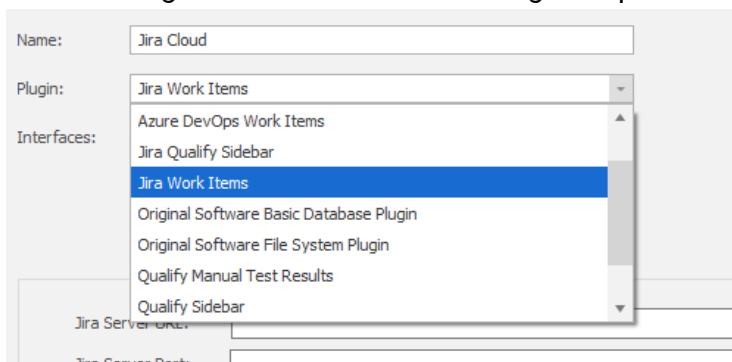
Name: Jira Cloud

Plugin: Jira Work Items

Interfaces:

Azure DevOps Work Items
Jira Qualify Sidebar
Jira Work Items
Original Software Basic Database Plugin
Original Software File System Plugin
Qualify Manual Test Results
Qualify Sidebar

Jira Server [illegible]

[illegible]